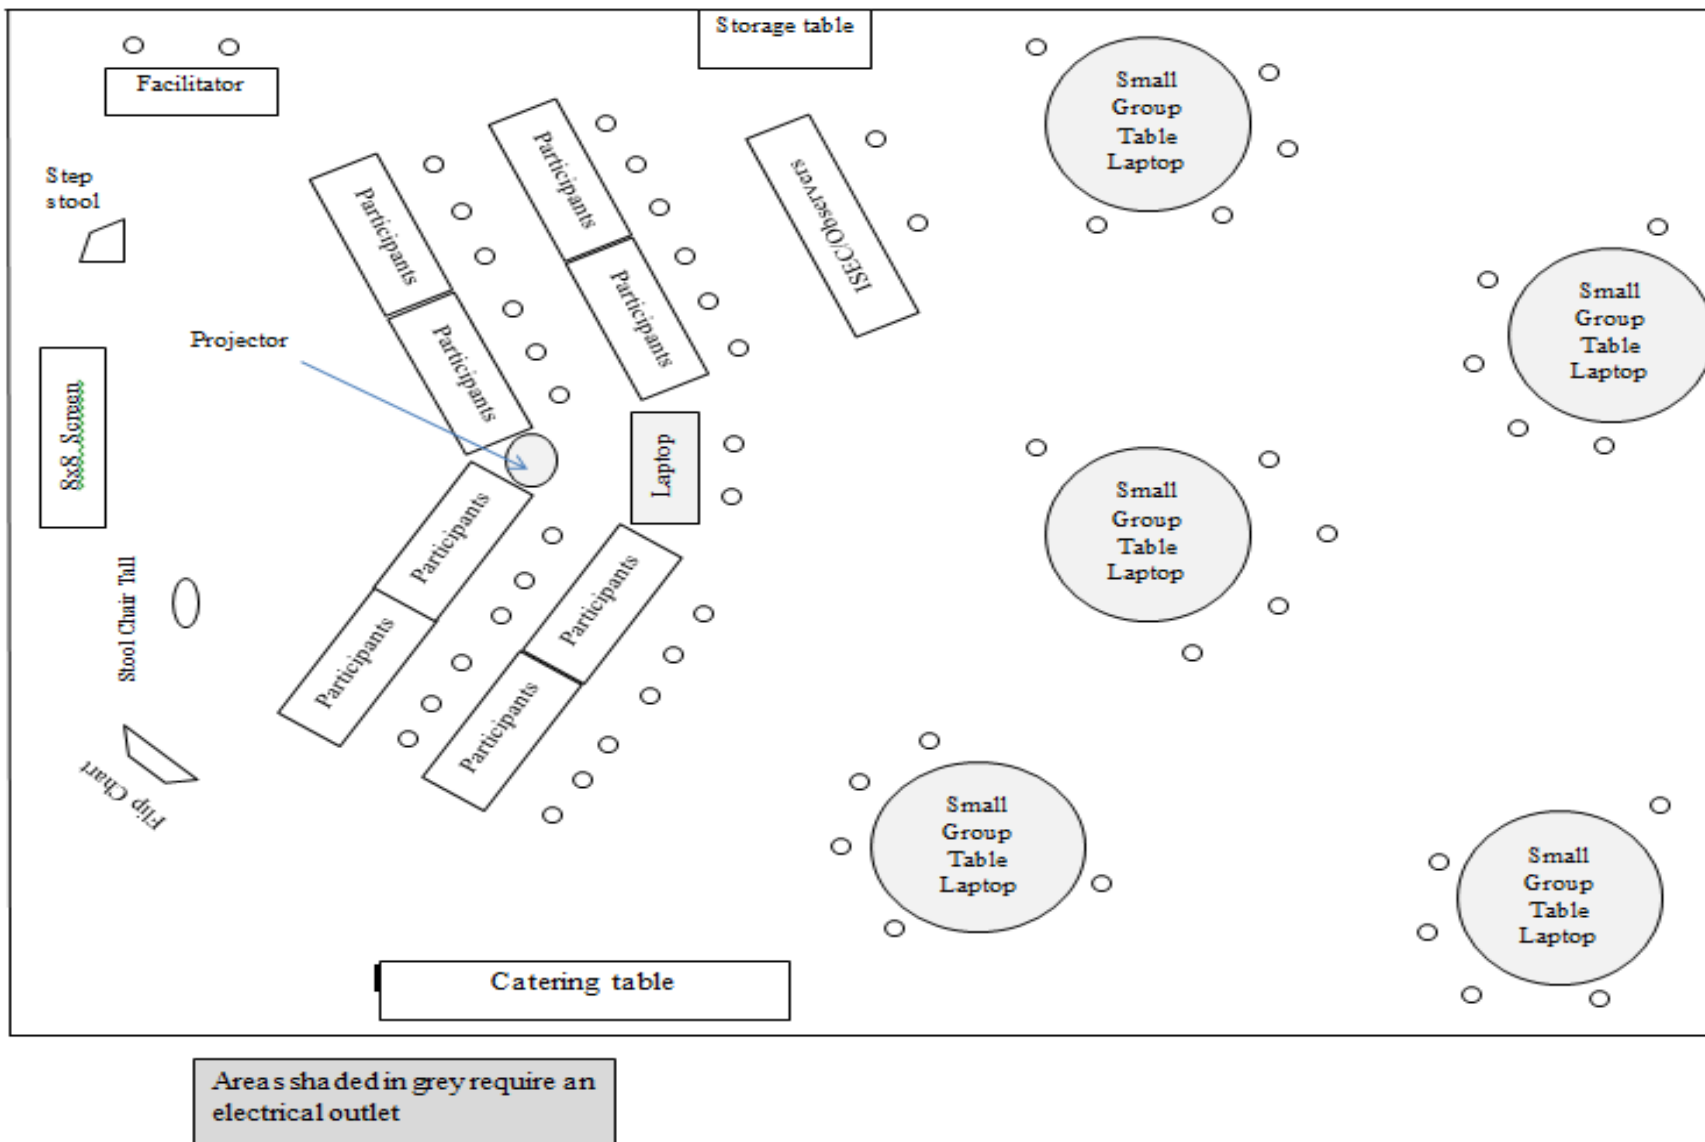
Facilitator

Storage table

Step stool

Participants

Participants

ISEC/Observers

Small Group Table Laptop

Participants

Participants

Small Group Table Laptop

Projector

8x8 Screen

Laptop

Small Group Table Laptop

Participants

Stool Chair Tall

Participants

Participants

Participants

Flip Chart

Small Group Table Laptop

Small Group Table Laptop

Catering table

Areas shaded in grey require an electrical outlet